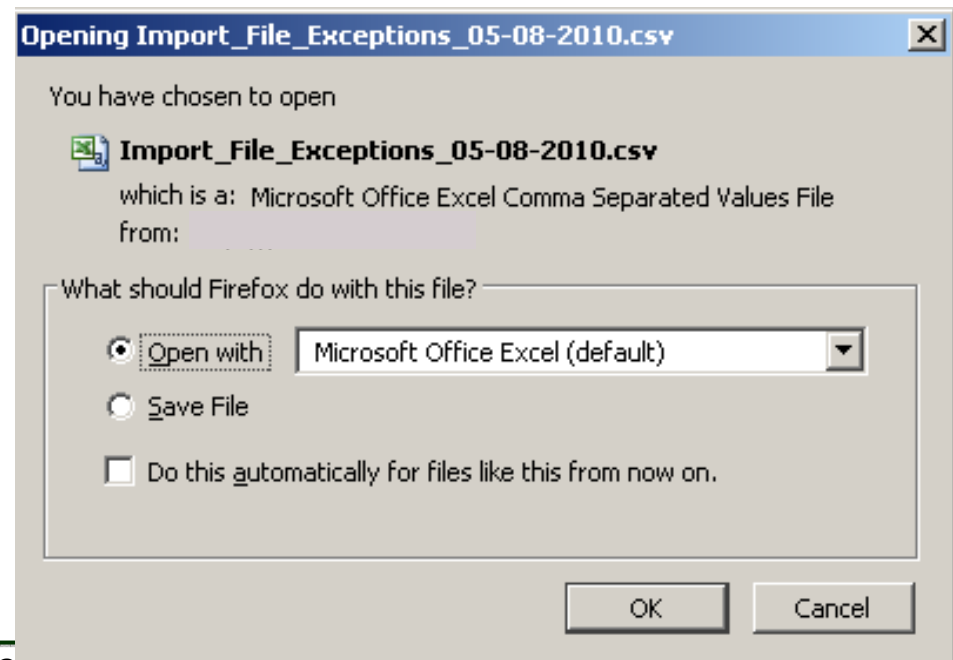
Opening Import_File_Exceptions_05-08-2010.csv

You have chosen to open

Import_File_Exceptions_05-08-2010.csv

which is a: Microsoft Office Excel Comma Separated Values File

from: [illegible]

What should Firefox do with this file?

Open with Microsoft Office Excel (default)

Save File

Do this automatically for files like this from now on.

OK Cancel